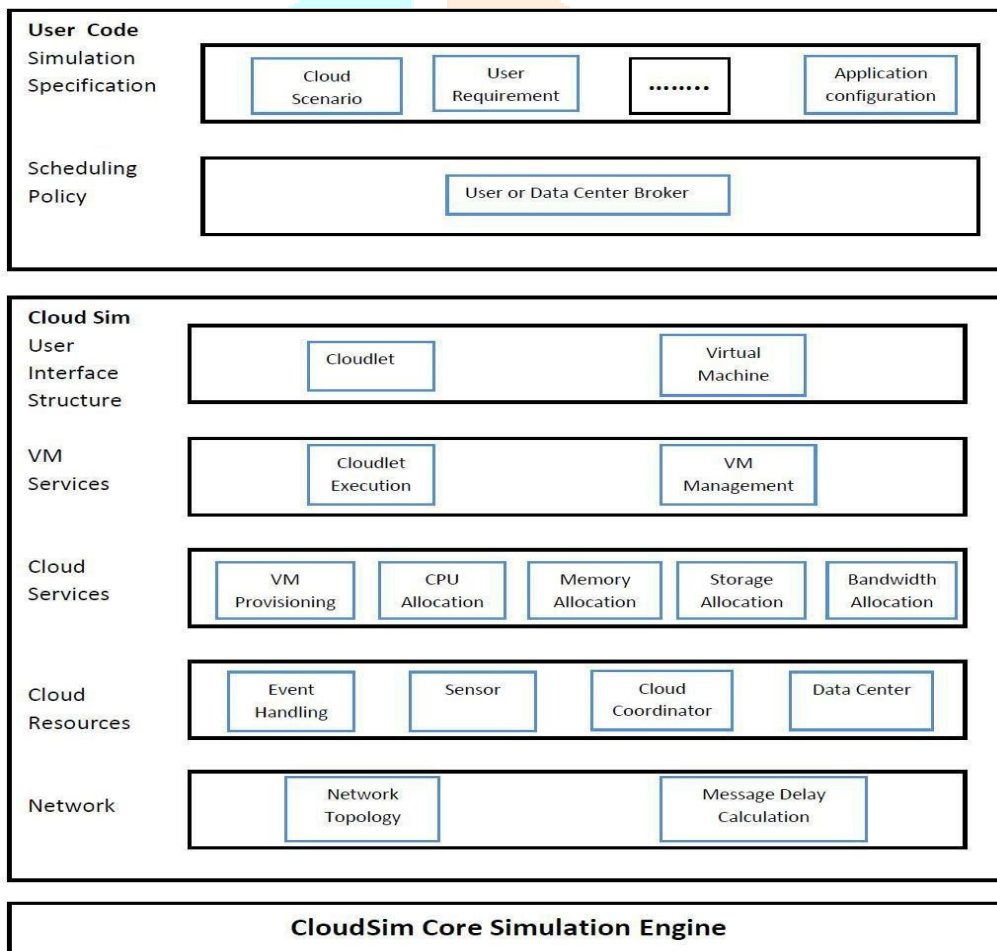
User Code
Simulation Specification

Cloud Scenario

User Requirement

........

Application configuration

Scheduling Policy

User or Data Center Broker

Cloud Sim
User Interface Structure

Cloudlet

Virtual Machine

VM Services

Cloudlet Execution

VM Management

Cloud Services

VM Provisioning

CPU Allocation

Memory Allocation

Storage Allocation

Bandwidth Allocation

Cloud Resources

Event Handling

Sensor

Cloud Coordinator

Data Center

Network

Network Topology

Message Delay Calculation

CloudSim Core Simulation Engine